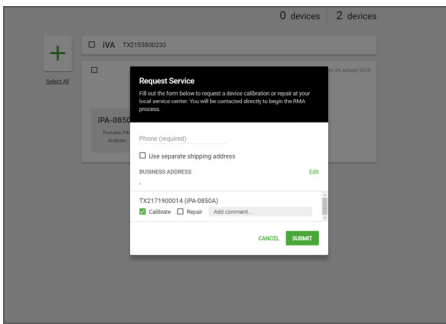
0 devices 2 devices

+

Select All

IVA TX2153800233

iPA-0850

Portable Pl

Analyzer

on 24 January 2018

Request Service

Fill out the form below to request a device calibration or repair at your local service center. You will be contacted directly to begin the RMA process.

Phone (required)

Use separate shipping address

BUSINESS ADDRESS

Edit

-

TX2171900014 (iPA-0850A)

Calibrate Repair Add comment...

CANCEL SUBMIT